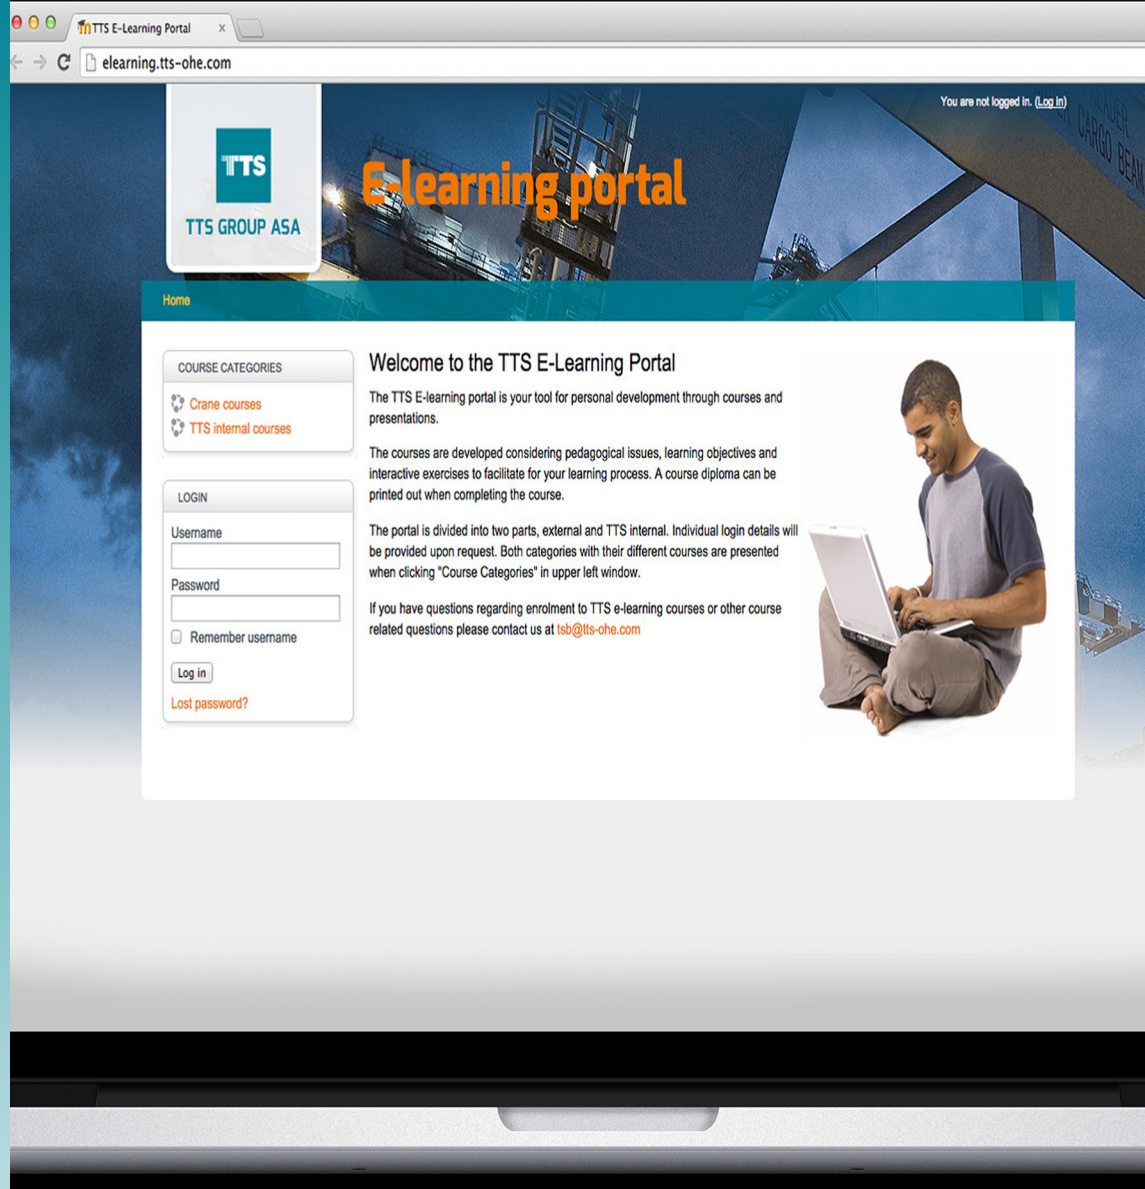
TTS E-Learning Portal ×

elearning.tts-ohe.com

You are not logged in. (Log in)

CARGO BEAM

TTS
TTS GROUP ASA

E-learning portal

Home

COURSE CATEGORIES
Crane courses
TTS internal courses

LOGIN
Username
Password
Remember username
Log in
Lost password?

Welcome to the TTS E-Learning Portal

The TTS E-learning portal is your tool for personal development through courses and presentations.

The courses are developed considering pedagogical issues, learning objectives and interactive exercises to facilitate for your learning process. A course diploma can be printed out when completing the course.

The portal is divided into two parts, external and TTS internal. Individual login details will be provided upon request. Both categories with their different courses are presented when clicking "Course Categories" in upper left window.

If you have questions regarding enrolment to TTS e-learning courses or other course related questions please contact us at tsb@tts-ohe.com